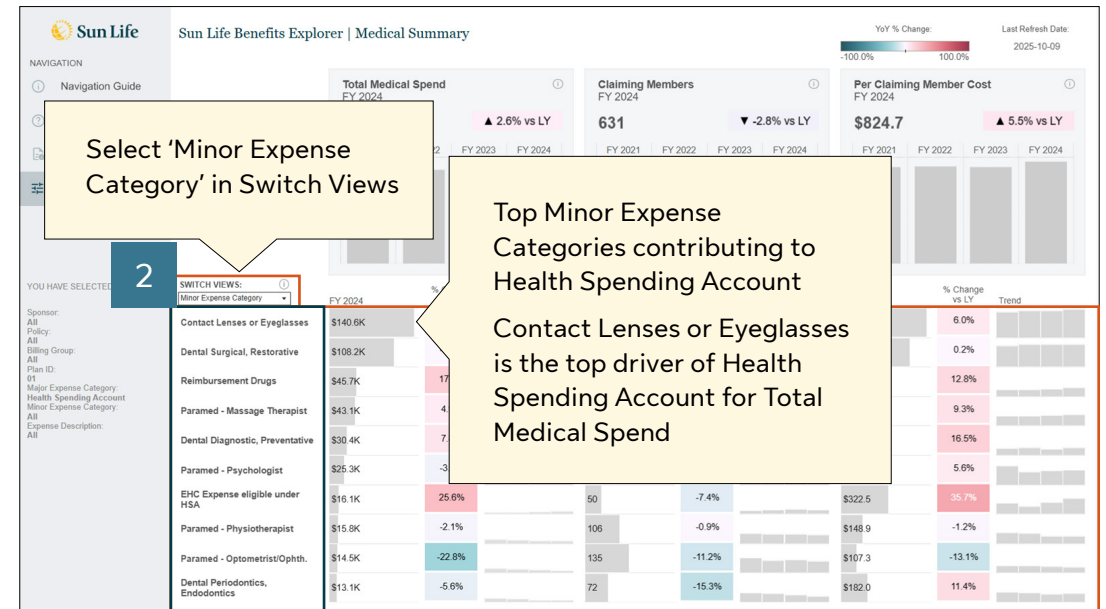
Sun Life

Sun Life Benefits Explorer | Medical Summary

YoY % Change:
-100.0%
100.0%

Last Refresh Date:
2025-10-09

NAVIGATION

Navigation Guide

Total Medical Spend
FY 2024
▲ 2.6% vs LY
FY 2023
FY 2024

Claiming Members
FY 2024
631
▼ -2.8% vs LY
FY 2021
FY 2022
FY 2023
FY 2024

Per Claiming Member Cost
FY 2024
$824.7
▲ 5.5% vs LY
FY 2021
FY 2022
FY 2023
FY 2024

Select 'Minor Expense Category' in Switch Views

2

Top Minor Expense Categories contributing to Health Spending Account

Contact Lenses or Eyeglasses is the top driver of Health Spending Account for Total Medical Spend

YOU HAVE SELECTED

Sponsor:
All
Policy:
All
Billing Group:
All
Plan ID:
01
Major Expense Category:
Health Spending Account
Minor Expense Category:
All
Expense Description:
All

SWITCH VIEWS:
Minor Expense Category

FY 2024
%
% Change vs LY
Trend

| | | | | | | |
|---|---|---|---|---|---|---|
| Contact Lenses or Eyeglasses | $140.6K | | | | | 6.0% |
| Dental Surgical, Restorative | $108.2K | | | | | 0.2% |
| Reimbursement Drugs | $45.7K | 17 | | | | 12.8% |
| Paramed - Massage Therapist | $43.1K | 4. | | | | 9.3% |
| Dental Diagnostic, Preventative | $30.4K | 7. | | | | 16.5% |
| Paramed - Psychologist | $25.3K | -3 | | | | 5.6% |
| EHC Expense eligible under HSA | $16.1K | 25.6% | 50 | -7.4% | $322.5 | 35.7% |
| Paramed - Physiotherapist | $15.8K | -2.1% | 106 | -0.9% | $148.9 | -1.2% |
| Paramed - Optometrist/Ophth. | $14.5K | -22.8% | 135 | -11.2% | $107.3 | -13.1% |
| Dental Periodontics, Endodontics | $13.1K | -5.6% | 72 | -15.3% | $182.0 | 11.4% |